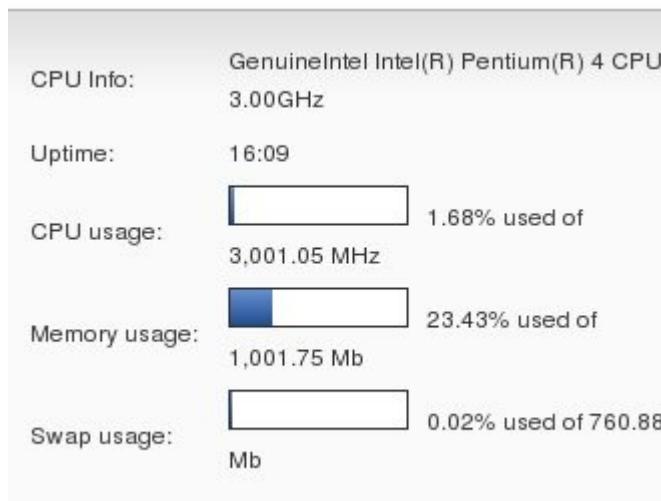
| | |
|---|---|
| CPU Info: | GenuineIntel Intel(R) Pentium(R) 4 CPU 3.00GHz |
| Uptime: | 16:09 |
| CPU usage: | 1.68% used of 3,001.05 MHz |
| Memory usage: | 23.43% used of 1,001.75 Mb |
| Swap usage: | 0.02% used of 760.88 Mb |